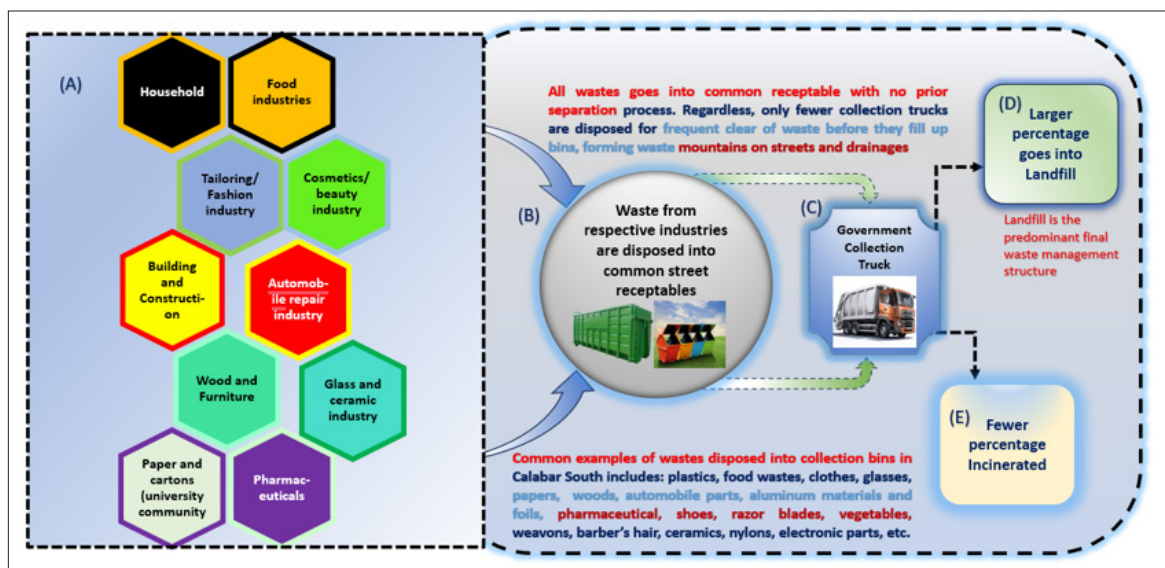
(A)

Household

Food industries

Tailoring/ Fashion industry

Cosmetics/ beauty industry

Building and Construction

Automobile repair industry

Wood and Furniture

Glass and ceramic industry

Paper and cartons (university community

Pharmaceuticals

All wastes goes into common receptable with no prior separation process. Regardless, only fewer collection trucks are disposed for frequent clear of waste before they fill up bins, forming waste mountains on streets and drainages

(B)

Waste from respective industries are disposed into common street receptables

(C)

Government Collection Truck

(D)

Larger percentage goes into Landfill

Landfill is the predominant final waste management structure

(E)

Fewer percentage Incinerated

Common examples of wastes disposed into collection bins in Calabar South includes: plastics, food wastes, clothes, glasses, papers, woods, automobile parts, aluminum materials and foils, pharmaceutical, shoes, razor blades, vegetables, weavons, barber's hair, ceramics, nylons, electronic parts, etc.